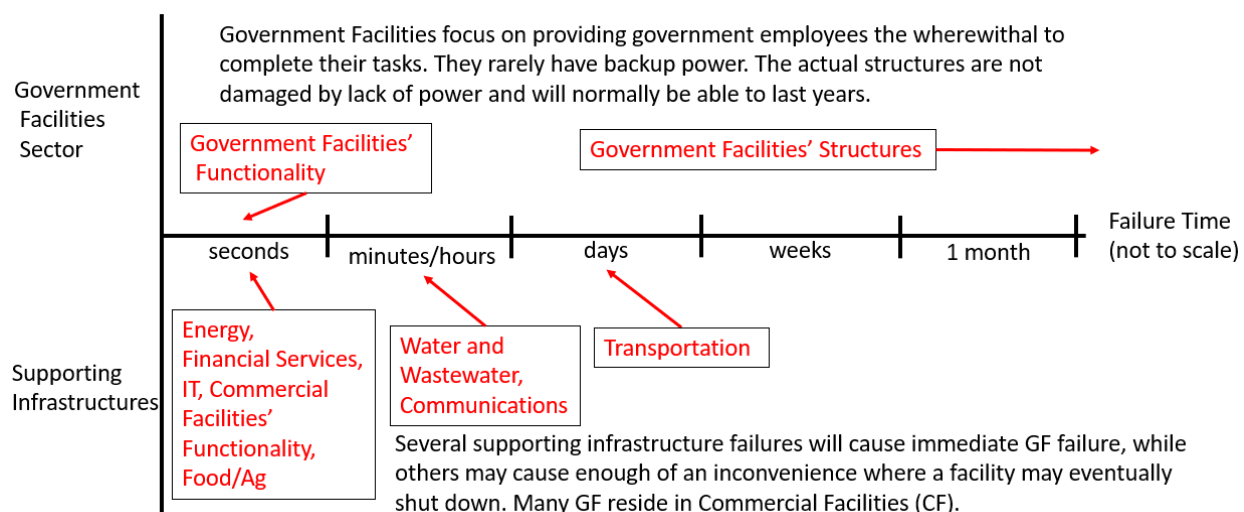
Government Facilities Sector

Government Facilities focus on providing government employees the wherewithal to complete their tasks. They rarely have backup power. The actual structures are not damaged by lack of power and will normally be able to last years.

Government Facilities' Functionality

Government Facilities' Structures

seconds

minutes/hours

days

weeks

1 month

Failure Time (not to scale)

Supporting Infrastructures

Energy, Financial Services, IT, Commercial Facilities' Functionality, Food/Ag

Water and Wastewater, Communications

Transportation

Several supporting infrastructure failures will cause immediate GF failure, while others may cause enough of an inconvenience where a facility may eventually shut down. Many GF reside in Commercial Facilities (CF).